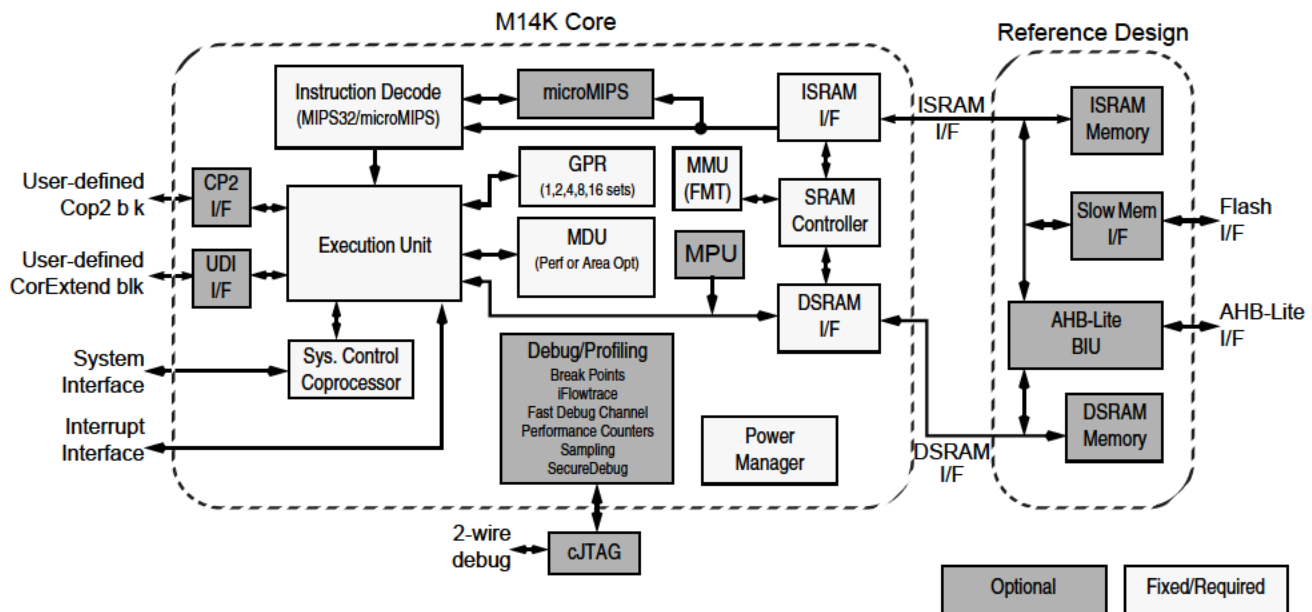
M14K Core

Reference Design

Instruction Decode (MIPS32/microMIPS)

microMIPS

ISRAM I/F

ISRAM I/F

ISRAM Memory

User-defined Cop2 b k

CP2 I/F

Execution Unit

GPR (1,2,4,8,16 sets)

MMU (FMT)

SRAM Controller

Slow Mem I/F

Flash I/F

User-defined CorExtend blk

UDI I/F

MDU (Perf or Area Opt)

MPU

DSRAM I/F

AHB-Lite BIU

AHB-Lite I/F

System Interface

Sys. Control Coprocessor

Debug/Profiling
Break Points
iFlowtrace
Fast Debug Channel
Performance Counters
Sampling
SecureDebug

Interrupt Interface

Power Manager

DSRAM I/F

DSRAM Memory

2-wire debug

cJTAG

Optional

Fixed/Required